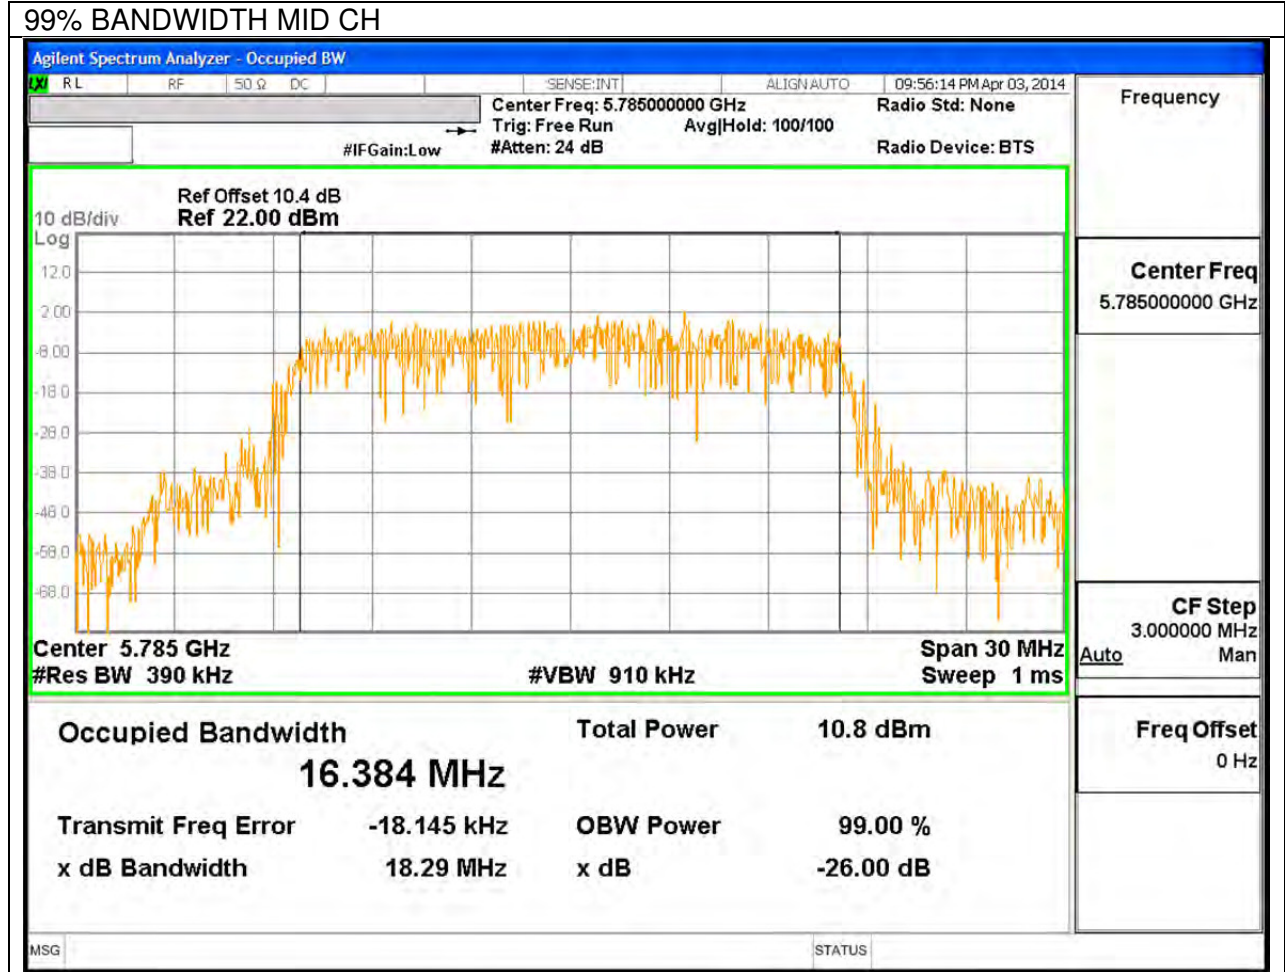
99% BANDWIDTH MID CH

Agilent Spectrum Analyzer - Occupied BW

RL RF 50 Ω DC SENSE:INT ALIGN AUTO 09:56:14 PM Apr 03, 2014

Center Freq: 5.785000000 GHz
Trig: Free Run Avg|Hold: 100/100
#IFGain:Low #Atten: 24 dB

Radio Std: None
Radio Device: BTS

Frequency

Ref Offset 10.4 dB
10 dB/div Ref 22.00 dBm
Log

12.0
2.00
-8.00
-18.0
-28.0
-38.0
-48.0
-58.0
-68.0

Center 5.785 GHz
#Res BW 390 kHz
#VBW 910 kHz
Span 30 MHz
Sweep 1 ms

Center Freq
5.785000000 GHz

CF Step
3.000000 MHz
Auto Man

Freq Offset
0 Hz

Occupied Bandwidth
16.384 MHz

Total Power 10.8 dBm

Transmit Freq Error -18.145 kHz
OBW Power 99.00 %

x dB Bandwidth 18.29 MHz
x dB -26.00 dB

MSG STATUS